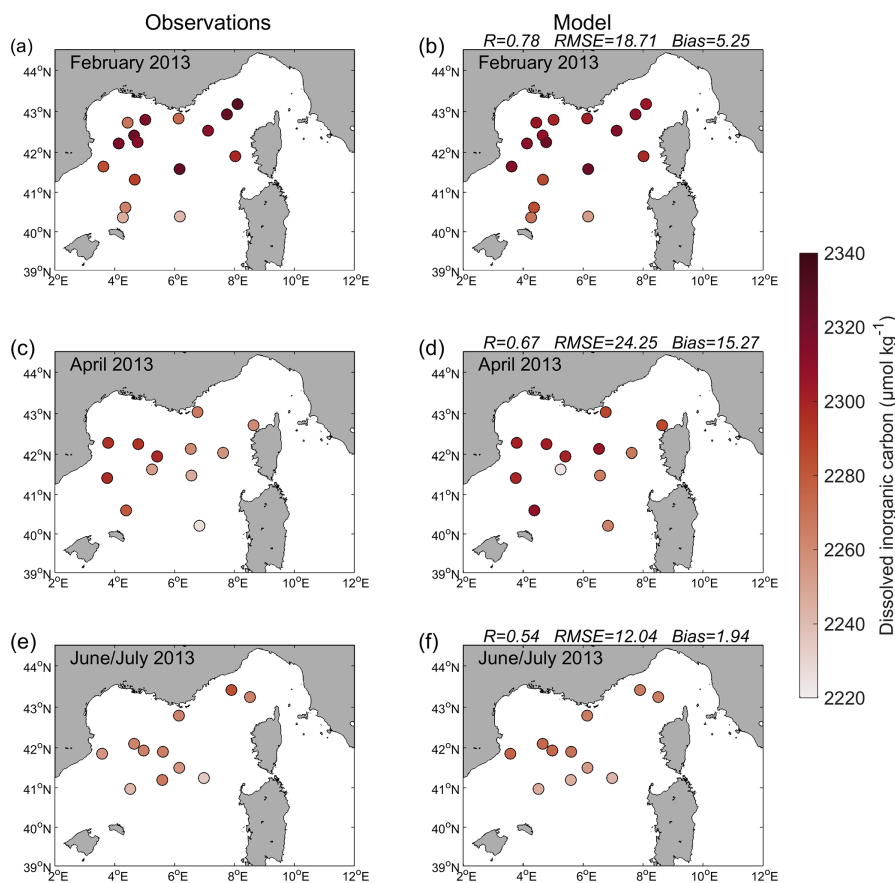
Observations

Model

(a) February 2013
$44^oN$ $43^oN$ $42^oN$ $41^oN$ $40^oN$ $39^oN$
$2^oE$ $4^oE$ $6^oE$ $8^oE$ $10^oE$ $12^oE$

(b) R=0.78 RMSE=18.71 Bias=5.25
February 2013
$44^oN$ $43^oN$ $42^oN$ $41^oN$ $40^oN$ $39^oN$
$2^oE$ $4^oE$ $6^oE$ $8^oE$ $10^oE$ $12^oE$

(c) April 2013
$44^oN$ $43^oN$ $42^oN$ $41^oN$ $40^oN$ $39^oN$
$2^oE$ $4^oE$ $6^oE$ $8^oE$ $10^oE$ $12^oE$

(d) R=0.67 RMSE=24.25 Bias=15.27
April 2013
$44^oN$ $43^oN$ $42^oN$ $41^oN$ $40^oN$ $39^oN$
$2^oE$ $4^oE$ $6^oE$ $8^oE$ $10^oE$ $12^oE$

(e) June/July 2013
$44^oN$ $43^oN$ $42^oN$ $41^oN$ $40^oN$ $39^oN$
$2^oE$ $4^oE$ $6^oE$ $8^oE$ $10^oE$ $12^oE$

(f) R=0.54 RMSE=12.04 Bias=1.94
June/July 2013
$44^oN$ $43^oN$ $42^oN$ $41^oN$ $40^oN$ $39^oN$
$2^oE$ $4^oE$ $6^oE$ $8^oE$ $10^oE$ $12^oE$

2340
2320
2300
2280
2260
2240
2220
Dissolved inorganic carbon (µmol kg$^{-1}$)